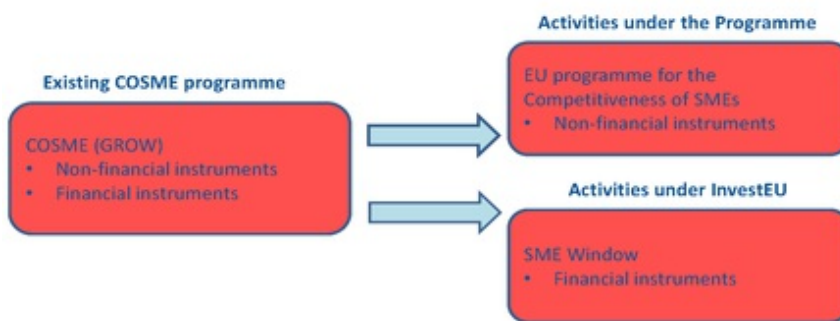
Existing COSME programme

COSME (GROW)
• Non-financial instruments
• Financial instruments

Activities under the Programme

EU programme for the Competitiveness of SMEs
• Non-financial instruments

Activities under InvestEU

SME Window
• Financial instruments